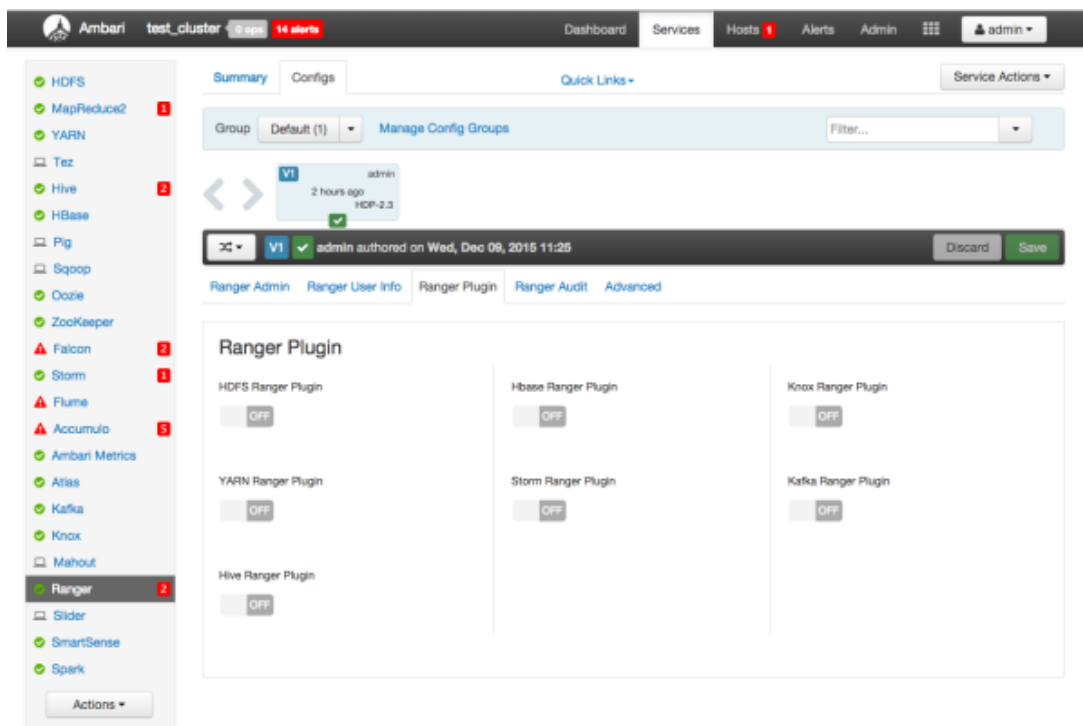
Ambari test_cluster 0 ops 14 alerts

Dashboard Services Hosts 1 Alerts Admin admin

HDFS
MapReduce2 1
YARN
Tez
Hive 2
HBase
Pig
Sqoop
Oozie
ZooKeeper
Falcon 2
Storm 1
Flume
Accumulo 5
Ambari Metrics
Atlas
Kafka
Knox
Mahout
Ranger 2
Slider
SmartSense
Spark

Actions

Summary Configs Quick Links Service Actions

Group Default (1) Manage Config Groups Filter...

V1 admin 2 hours ago HDP-2.3

V1 admin authored on Wed, Dec 09, 2015 11:25 Discard Save

Ranger Admin Ranger User Info Ranger Plugin Ranger Audit Advanced

Ranger Plugin

HDFS Ranger Plugin
OFF

Hbase Ranger Plugin
OFF

Knox Ranger Plugin
OFF

YARN Ranger Plugin
OFF

Storm Ranger Plugin
OFF

Kafka Ranger Plugin
OFF

Hive Ranger Plugin
OFF